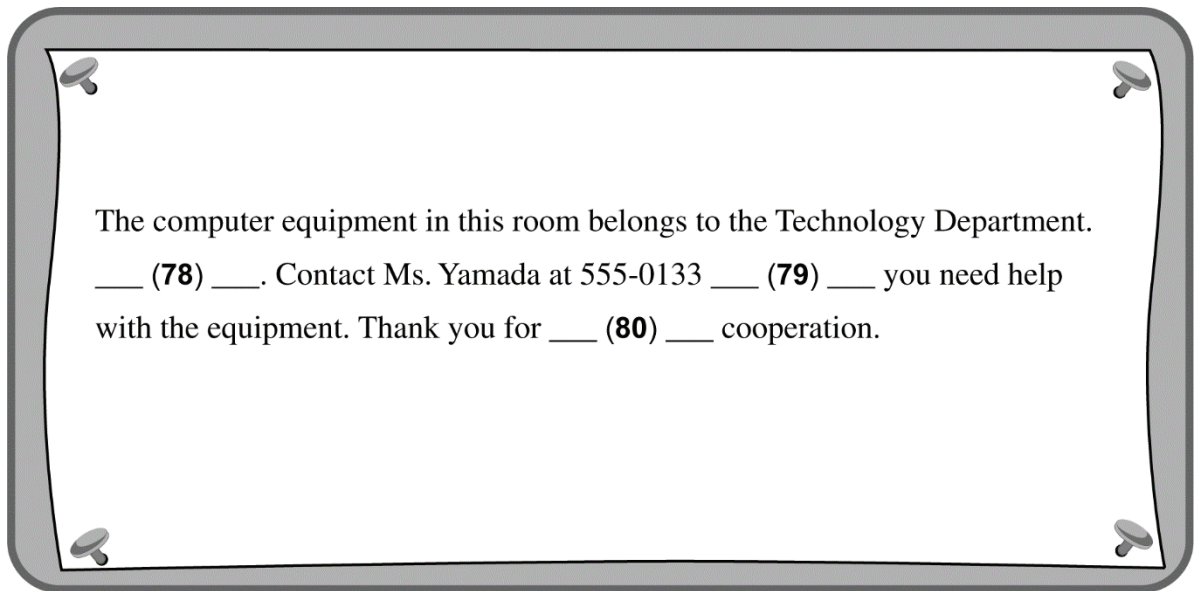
The computer equipment in this room belongs to the Technology Department. ___ (78) ___. Contact Ms. Yamada at 555-0133 ___ (79) ___ you need help with the equipment. Thank you for ___ (80) ___ cooperation.